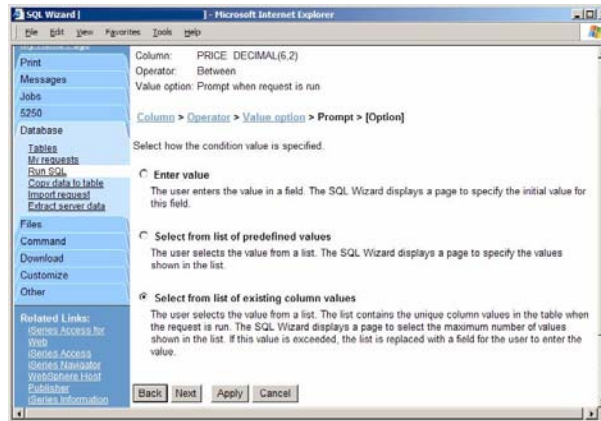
SQL Wizard | ] - Microsoft Internet Explorer

File Edit View Favorites Tools Help

Print
Messages
Jobs
5250
Database
Tables
My requests
Run SQL
Copy data to table
Import request
Extract server data
Files
Command
Download
Customize
Other

Related Links:
iSeries Access for Web
iSeries Access
iSeries Navigator
WebSphere Host Publisher
iSeries Information

Column: PRICE DECIMAL(6,2)
Operator: Between
Value option: Prompt when request is run

Column > Operator > Value option > Prompt > [Option]

Select how the condition value is specified.

Enter value
The user enters the value in a field. The SQL Wizard displays a page to specify the initial value for this field.

Select from list of predefined values
The user selects the value from a list. The SQL Wizard displays a page to specify the values shown in the list.

Select from list of existing column values
The user selects the value from a list. The list contains the unique column values in the table when the request is run. The SQL Wizard displays a page to select the maximum number of values shown in the list. If this value is exceeded, the list is replaced with a field for the user to enter the value.

Back Next Apply Cancel